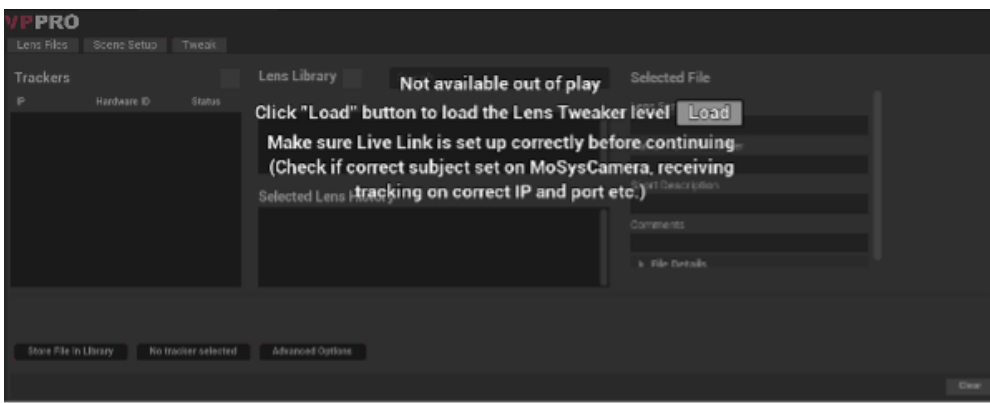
VPPRO

Lens Files Scene Setup Tweak

Trackers

IP Hardware ID Status

Lens Library

Not available out of play

Click "Load" button to load the Lens Tweaker level Load

Make sure Live Link is set up correctly before continuing (Check if correct subject set on MoSysCamera, receiving tracking on correct IP and port etc.)

Selected Lens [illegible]

Selected File

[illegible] Description

Comments

File Details

Store File In Library No tracker selected Advanced Options

Clear